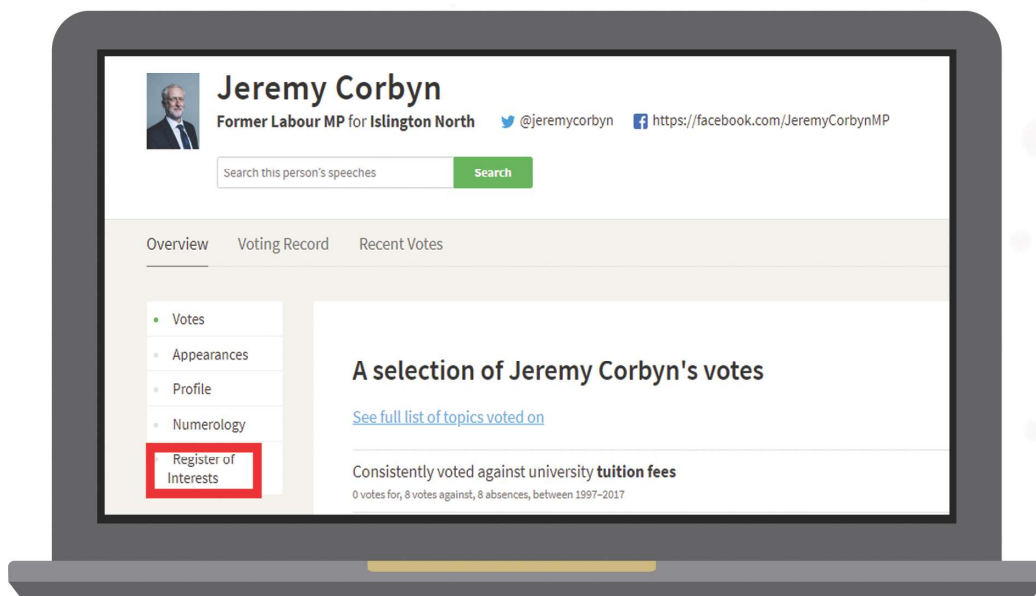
Jeremy Corbyn

Former Labour MP for Islington North @jeremycorbyn https://facebook.com/JeremyCorbynMP

Search this person's speeches

Search

Overview Voting Record Recent Votes

Votes

Appearances

Profile

Numerology

Register of Interests

A selection of Jeremy Corbyn's votes

See full list of topics voted on

Consistently voted against university **tuition fees**

0 votes for, 8 votes against, 8 absences, between 1997–2017